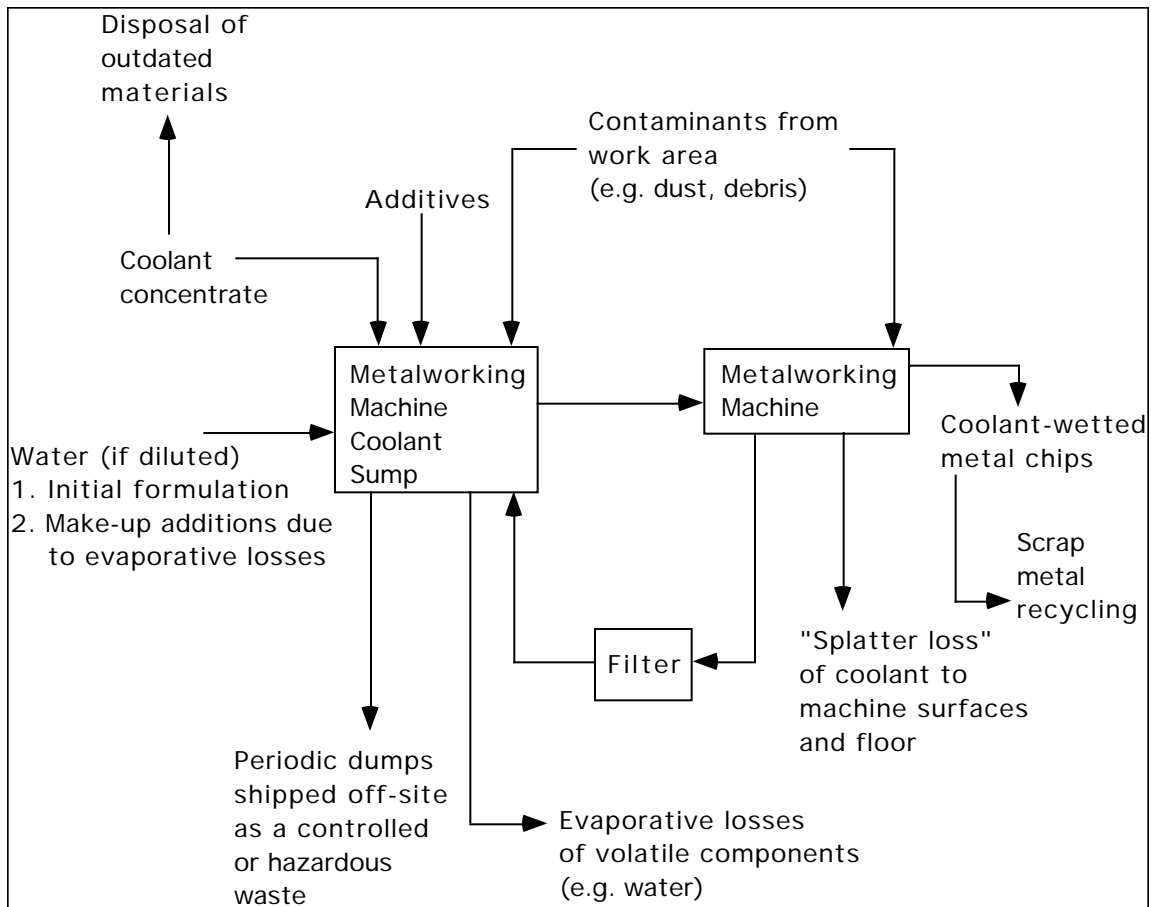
Disposal of outdated materials

Contaminants from work area (e.g. dust, debris)

Additives

Coolant concentrate

Metalworking Machine Coolant Sump

Metalworking Machine

Water (if diluted)
1. Initial formulation
2. Make-up additions due to evaporative losses

Coolant-wetted metal chips

Scrap metal recycling

Filter

"Splatter loss" of coolant to machine surfaces and floor

Periodic dumps shipped off-site as a controlled or hazardous waste

Evaporative losses of volatile components (e.g. water)